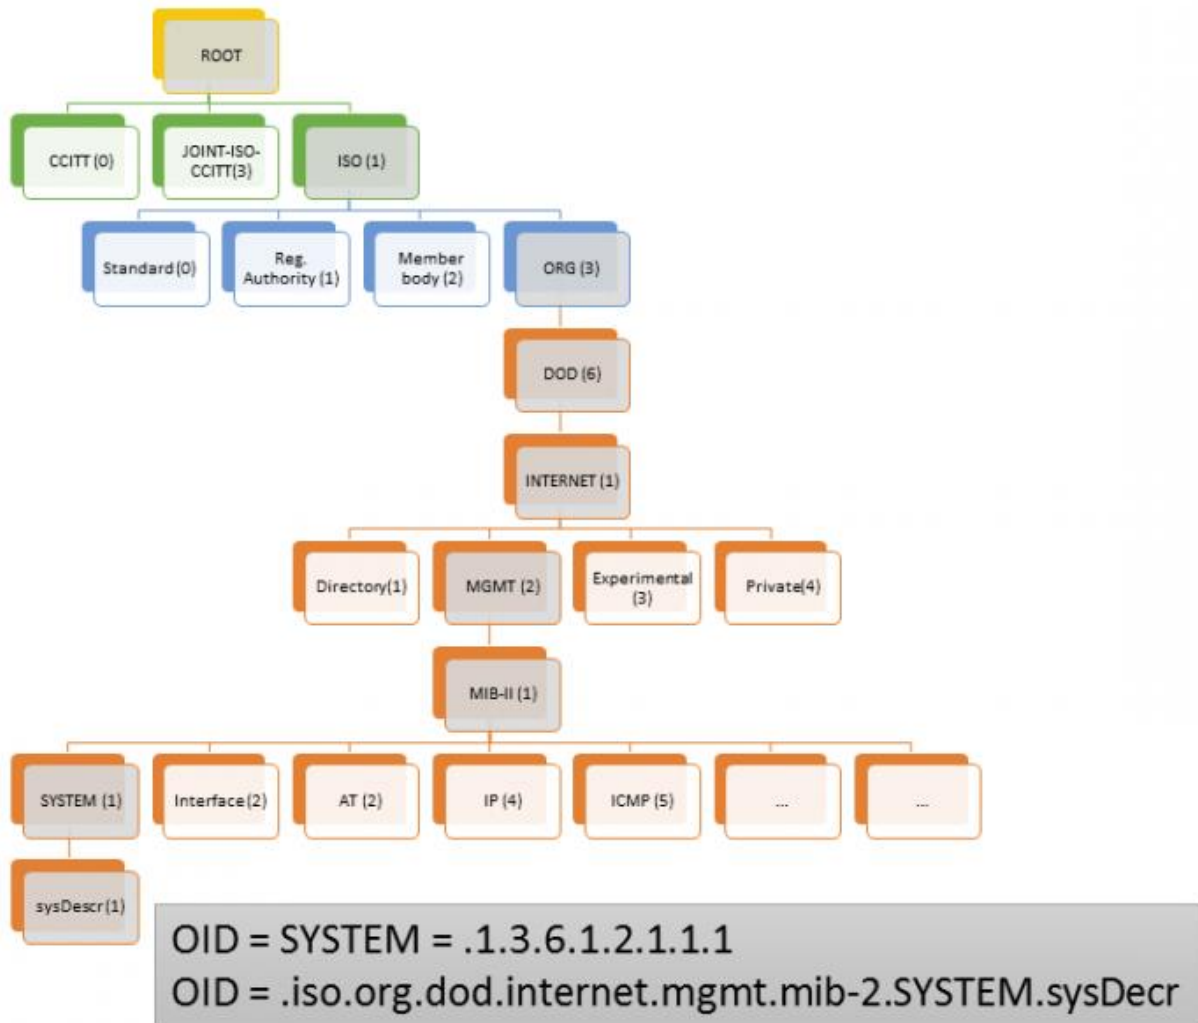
ROOT

CCITT (0)
JOINT-ISO-CCITT(3)
ISO (1)

Standard (0)
Reg. Authority (1)
Member body (2)
ORG (3)

DOD (6)

INTERNET (1)

Directory(1)
MGMT (2)
Experimental (3)
Private(4)

MIB-II (1)

SYSTEM (1)
Interface(2)
AT (2)
IP (4)
ICMP (5)
...
...

sysDescr (1)

OID = SYSTEM = .1.3.6.1.2.1.1.1
OID = .iso.org.dod.internet.mgmt.mib-2.SYSTEM.sysDecr